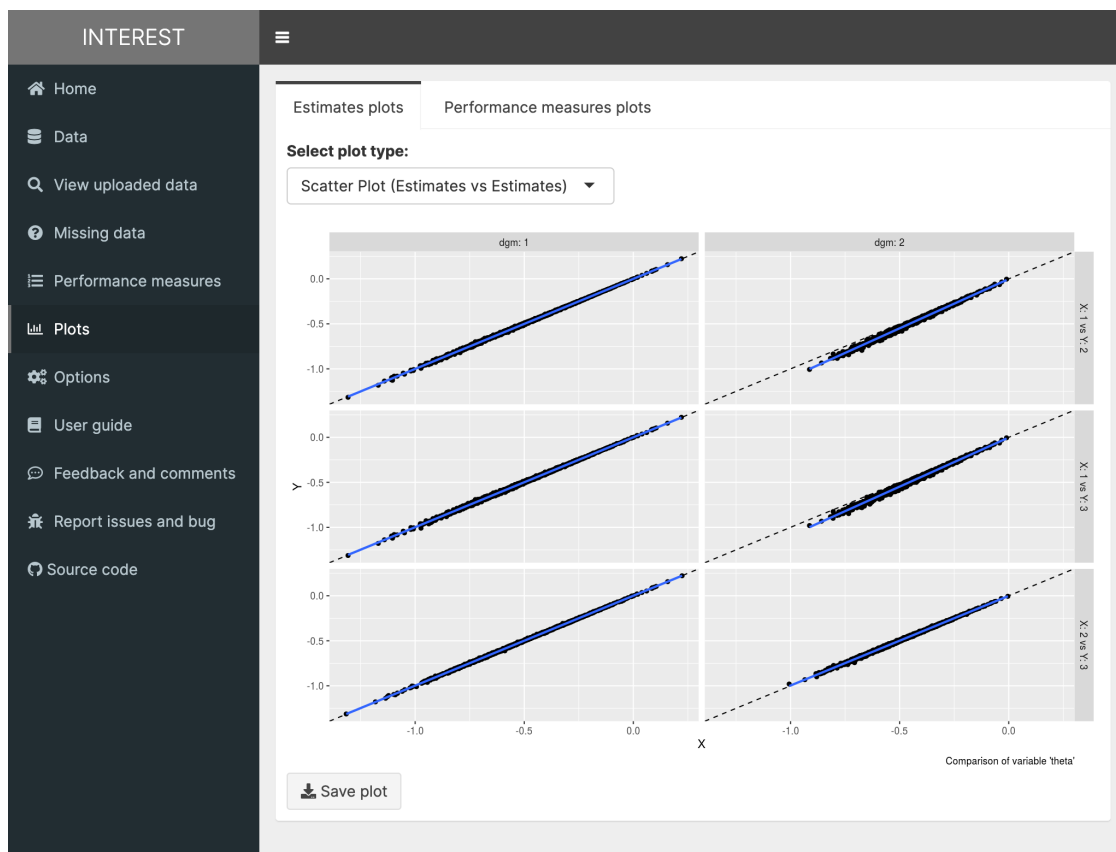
INTEREST

Home
Data
View uploaded data
Missing data
Performance measures
Plots
Options
User guide
Feedback and comments
Report issues and bug
Source code

Estimates plots | Performance measures plots

Select plot type:
Scatter Plot (Estimates vs Estimates)

dgm: 1
dgm: 2

X: 1 vs Y: 2
X: 1 vs Y: 3
X: 2 vs Y: 3

0.0
-0.5
-1.0

Y

-1.0
-0.5
0.0

X

Comparison of variable 'theta'

Save plot